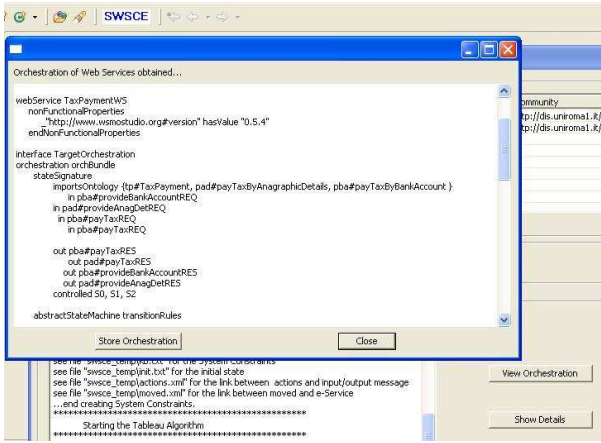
SWSCE

Orchestration of Web Services obtained...

webService TaxPaymentWS
nonFunctionalProperties
_"http://www.wsmostudio.org#version" hasValue "0.5.4"
endNonFunctionalProperties

interface TargetOrchestration
orchestration orchBundle
stateSignature
importsOntology {tp#TaxPayment, pad#payTaxByAnagraphicDetails, pba#payTaxByBankAccount }
in pba#provideBankAccountREQ
in pad#provideAnagDetREQ
in pba#payTaxREQ
in pad#payTaxREQ

out pba#payTaxRES
out pad#payTaxRES
out pba#provideBankAccountRES
out pad#provideAnagDetRES
controlled S0, S1, S2

abstractStateMachine transitionRules

Store Orchestration

Close

ommunity
tp://dis.uniroma1.it/
tp://dis.uniroma1.it/

see file "swsce_temp\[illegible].txt" for the System Constraints
see file "swsce_temp\init.txt" for the initial state
see file "swsce_temp\actions.xml" for the link between actions and input/output message
see file "swsce_temp\moved.xml" for the link between moved and e-Service
...end creating System Constraints.
**************************************************
Starting the Tableau Algorithm
**************************************************

View Orchestration

Show Details